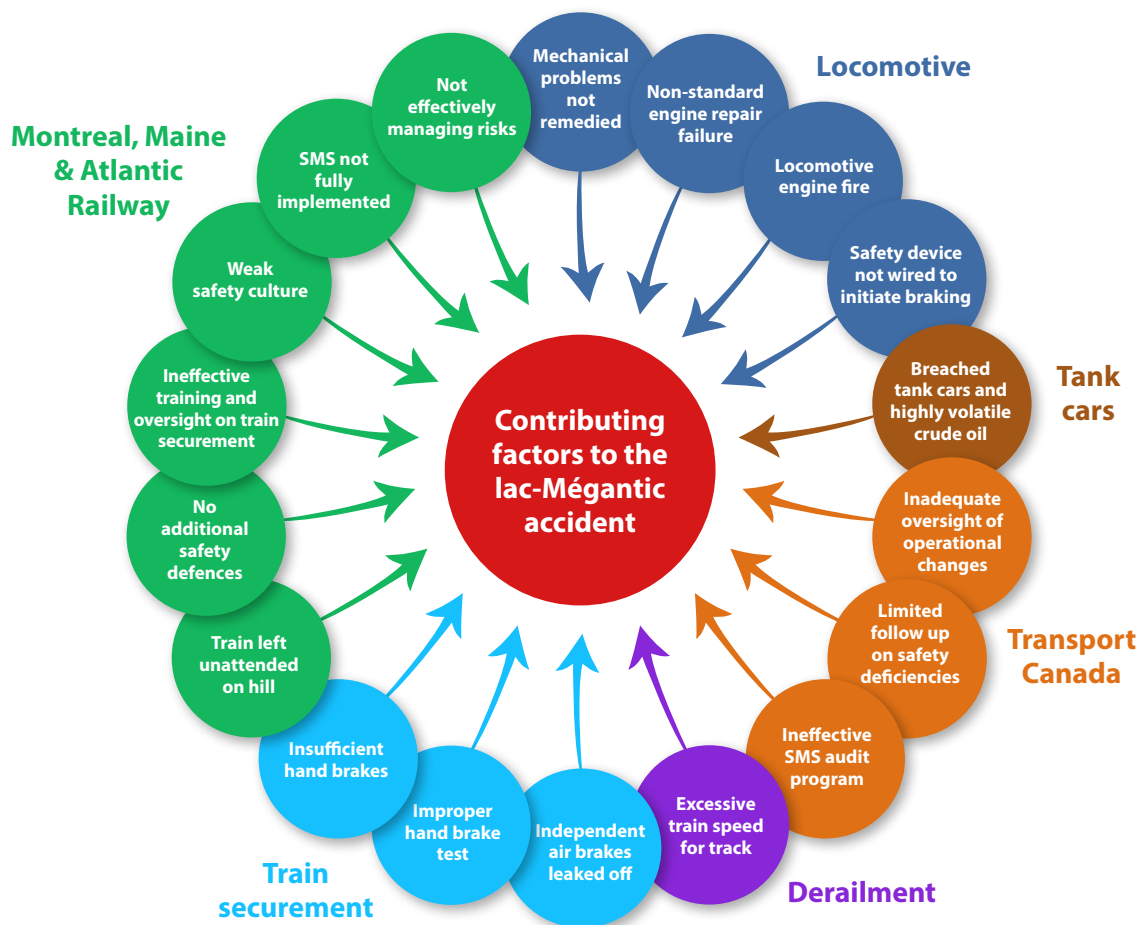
Contributing factors to the lac-Mégantic accident

Locomotive

Mechanical problems not remedied

Non-standard engine repair failure

Locomotive engine fire

Safety device not wired to initiate braking

Tank cars

Breached tank cars and highly volatile crude oil

Transport Canada

Inadequate oversight of operational changes

Limited follow up on safety deficiencies

Ineffective SMS audit program

Derailment

Excessive train speed for track

Train securement

Independent air brakes leaked off

Improper hand brake test

Insufficient hand brakes

Montreal, Maine & Atlantic Railway

Train left unattended on hill

No additional safety defences

Ineffective training and oversight on train securement

Weak safety culture

SMS not fully implemented

Not effectively managing risks